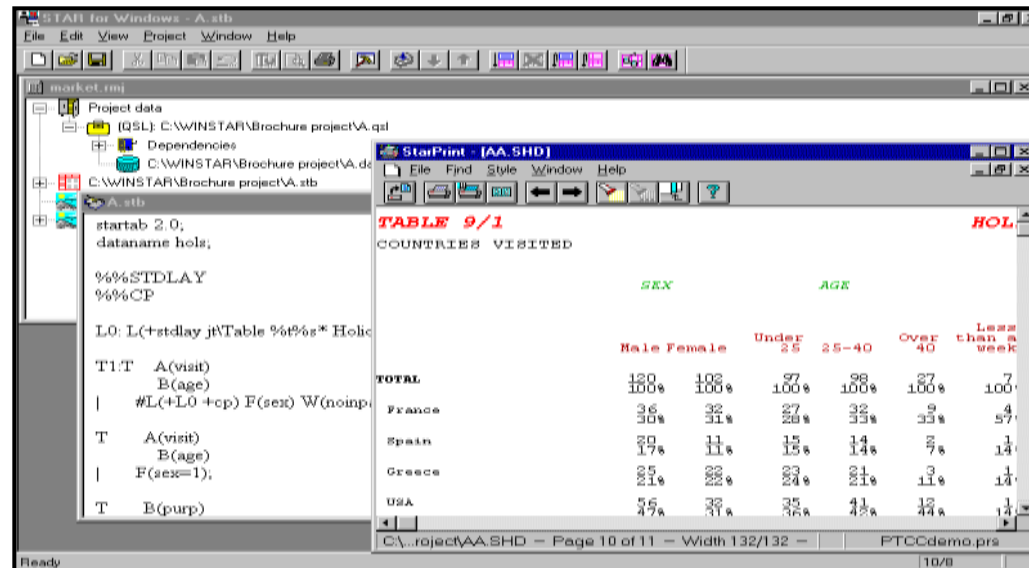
STAR for Windows - A.stb

File Edit View Project Window Help

market.rmj

Project data

(QSL): C:\WINSTAR\Brochure project\A.qsl

Dependencies

C:\WINSTAR\Brochure project\A.da

C:\WINSTAR\Brochure project\A.stb

A.stb

startab 2.0;
dataname hols;

%%STDLAY
%%CP

L0: L(+stdlay jt\Table %t%s* Holic

T1:T A(visit)
B(age)
| #L(+L0 +cp) F(sex) W(noinpa

T A(visit)
B(age)
| F(sex=1);

T B(purp)

StarPrint - [AA.SHD]

File Find Style Window Help

TABLE 9/1

HOL

COUNTRIES VISITED

SEX

AGE

| | Male | Female | Under 25 | 25-40 | Over 40 | Less than a week |
|---|---|---|---|---|---|---|
| TOTAL | 120 100% | 102 100% | 97 100% | 98 100% | 27 100% | 7 100 |
| France | 36 30% | 32 31% | 27 28% | 32 33% | 9 33% | 4 57 |
| Spain | 20 17% | 11 11% | 15 15% | 14 14% | 2 7% | 1 14 |
| Greece | 25 21% | 22 22% | 23 24% | 21 21% | 3 11% | 1 14 |
| USA | 56 47% | 32 31% | 35 36% | 41 42% | 12 44% | 1 14 |

C:\...roject\AA.SHD - Page 10 of 11 - Width 132/132 -

PTCCdemo.prs

Ready

10/8